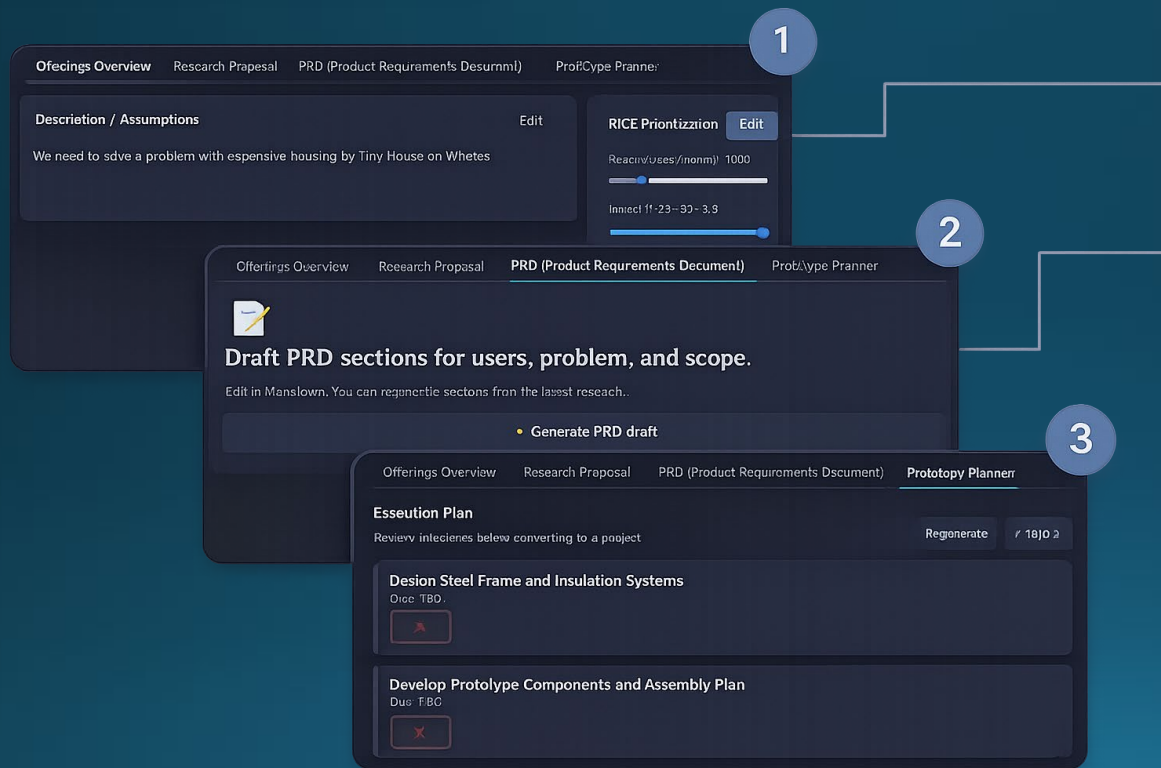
1

Ofecings Overview Rescarch Prapesal PRD (Product Requraments Desurnml) ProfiCype Pranner

Descrietion / Assumptions

Edit

We need to sdve a problem with espensive housing by Tiny House on Whetes

RICE Priontizztion Edit

Reacn(uses/(nonm)! 1000

Innect 11-23-30- 3.3

2

Offerings Overview Reearch Prapasal PRD (Product Requrements Decumenl) ProtAype Pranner

Draft PRD sections for users, problem, and scope.

Edit in Manslown. You can regenetie sectons from the laesst reseach..

Generate PRD draft

3

Offerings Overview Research Praposal PRD (Product Requrements Dscument) Prototopy Plannerr

Esseution Plan

Revievy inlecienes belew converting to a project

Regnerate ( 18J0 2

Desion Steel Frame and Insulation Systems

Oice TBO.

Develop Protolype Components and Assembly Plan

Duc TBC